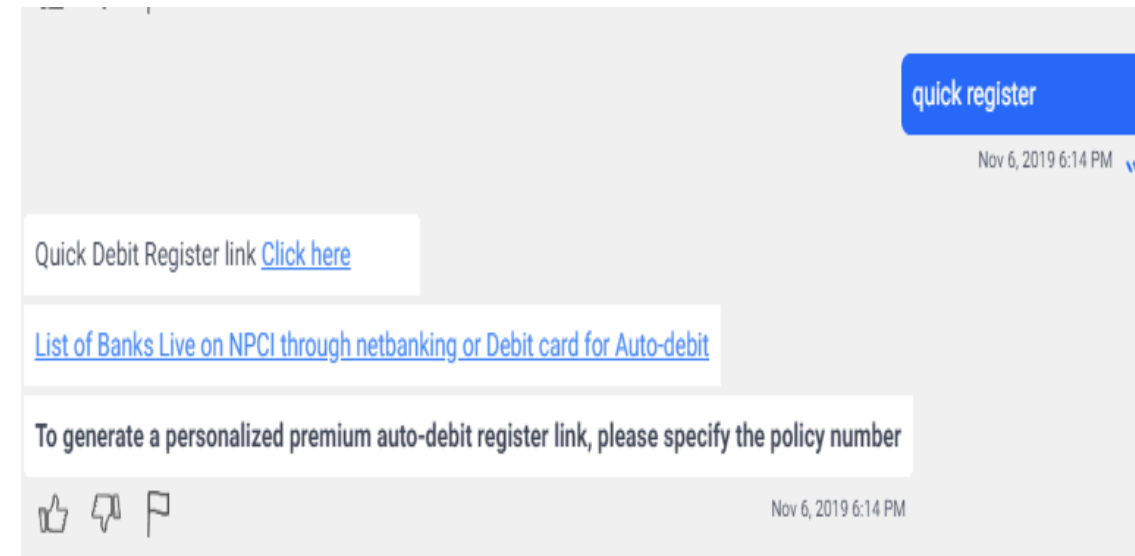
quick register

Nov 6, 2019 6:14 PM

Quick Debit Register link Click here

List of Banks Live on NPCI through netbanking or Debit card for Auto-debit

To generate a personalized premium auto-debit register link, please specify the policy number

Nov 6, 2019 6:14 PM